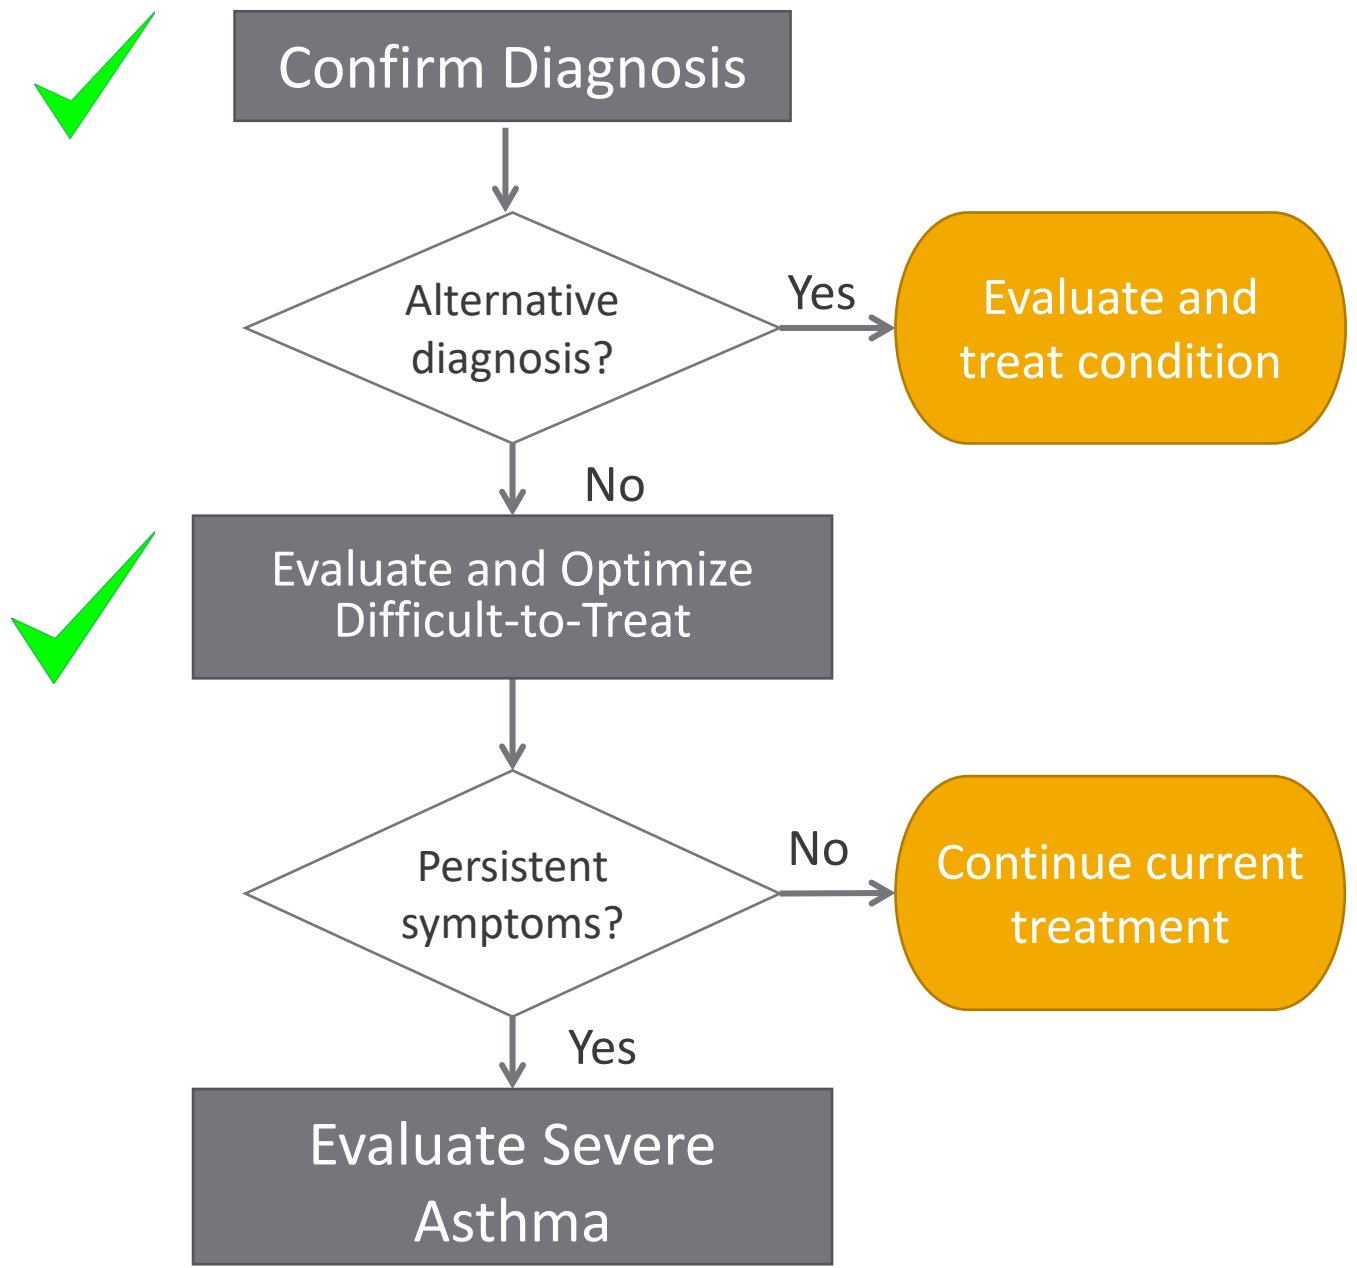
Confirm Diagnosis

Alternative diagnosis?

Yes

Evaluate and treat condition

No

Evaluate and Optimize Difficult-to-Treat

Persistent symptoms?

No

Continue current treatment

Yes

Evaluate Severe Asthma